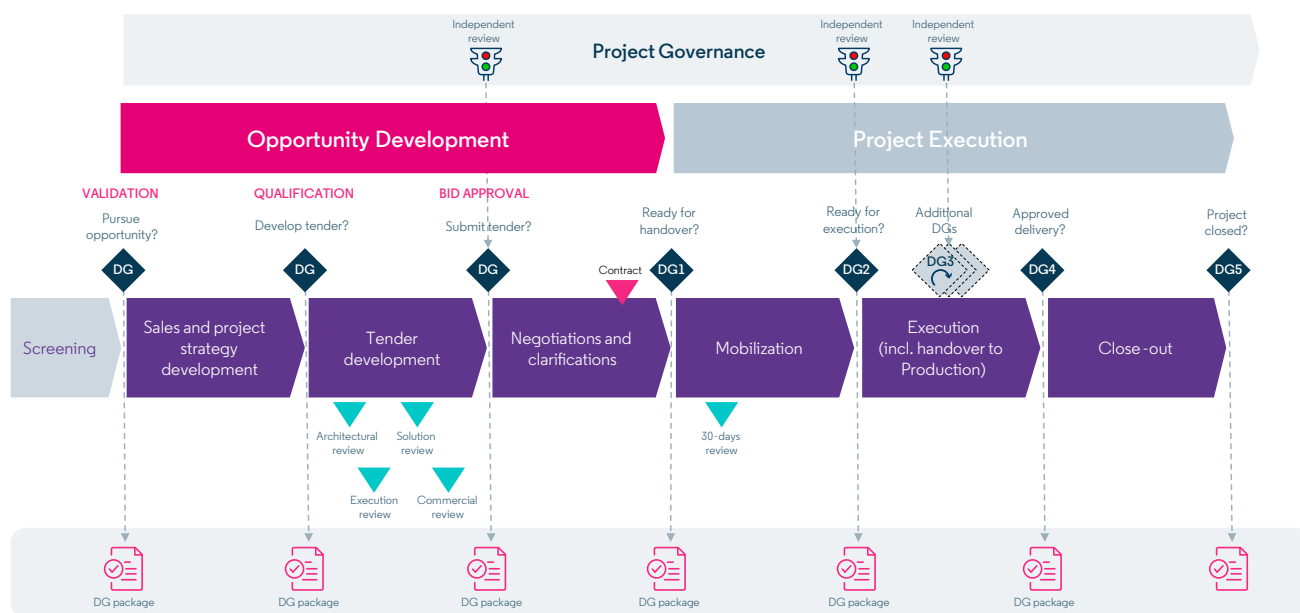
Independent review

Project Governance

Independent review

Independent review

Opportunity Development

Project Execution

VALIDATION
Pursue opportunity?

QUALIFICATION
Develop tender?

BID APPROVAL
Submit tender?

Ready for handover?

Ready for execution?

Additional DGs

Approved delivery?

Project closed?

DG

DG

DG

Contract

DG1

DG2

DG3

DG4

DG5

Screening

Sales and project strategy development

Tender development

Negotiations and clarifications

Mobilization

Execution (incl. handover to Production)

Close-out

Architectural review

Solution review

Execution review

Commercial review

30-days review

DG package

DG package

DG package

DG package

DG package

DG package

DG package